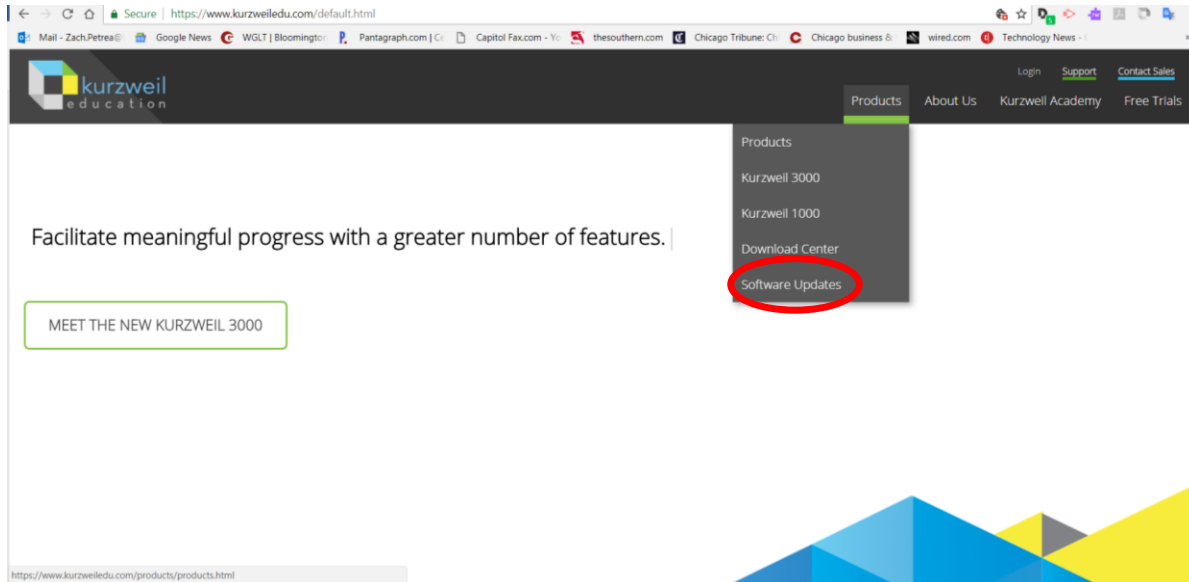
Secure | https://www.kurzweiledu.com/default.html

Mail - Zach.Petrea@ Google News WGLT | Bloomingto Pantagraph.com | Ce Capitol Fax.com - Yo thesouthern.com Chicago Tribune: Ch Chicago business & wired.com Technology News -

kurzweil education

Login Support Contact Sales

Products About Us Kurzweil Academy Free Trials

Products
Kurzweil 3000
Kurzweil 1000
Download Center
Software Updates

Facilitate meaningful progress with a greater number of features.

MEET THE NEW KURZWEIL 3000

https://www.kurzweiledu.com/products/products.html